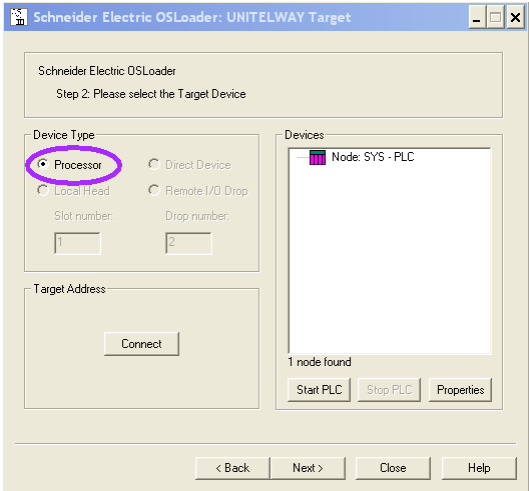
Schneider Electric OSLoader: UNITELWAY Target

Schneider Electric OSLoader
Step 2: Please select the Target Device

Device Type
Processor
Direct Device
Local Head
Remote I/O Drop
Slot number:
1
Drop number:
2

Target Address
Connect

Devices
Node: SYS - PLC
1 node found
Start PLC
Stop PLC
Properties

< Back
Next >
Close
Help